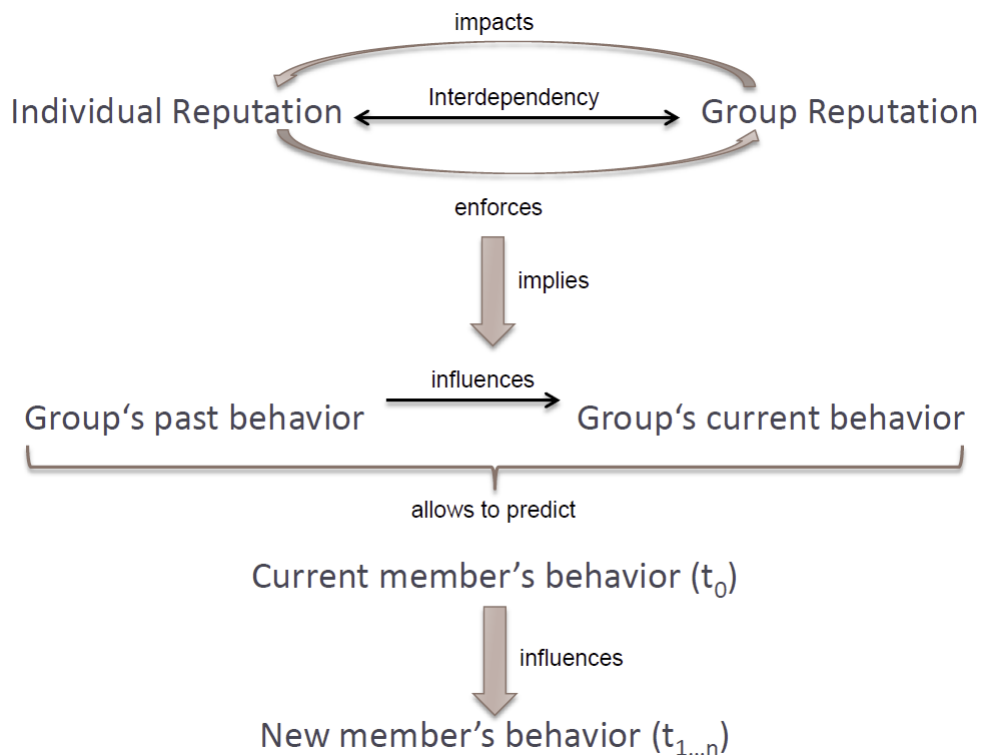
impacts

Individual Reputation Interdependency Group Reputation

enforces

implies

influences

Group‘s past behavior Group‘s current behavior

allows to predict

Current member’s behavior ($t_0$)

influences

New member’s behavior ($t_{1...n}$)